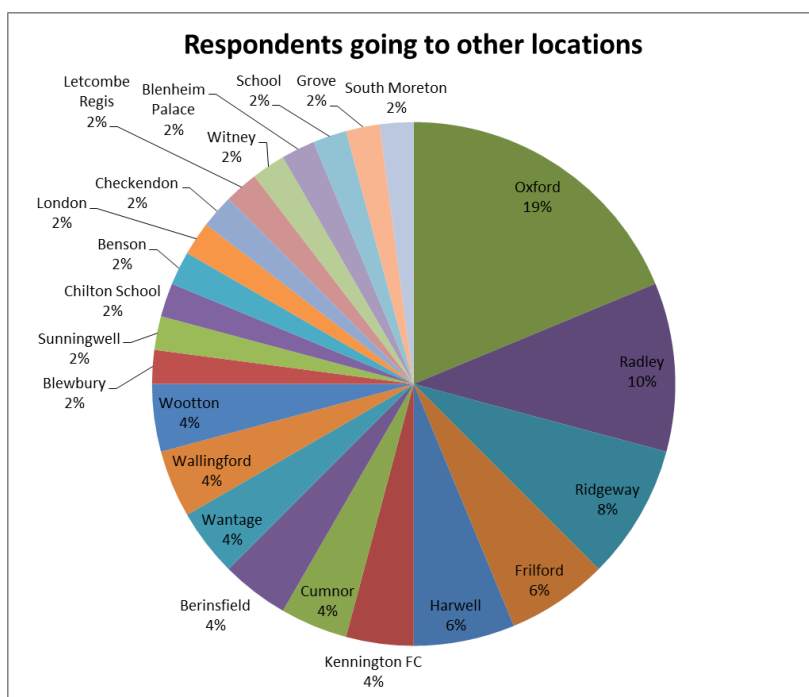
Respondents going to other locations

Letcombe Regis 2%
Blenheim Palace 2%
School 2%
Grove 2%
South Moreton 2%
Witney 2%
Checkendon 2%
London 2%
Benson 2%
Chilton School 2%
Sunningwell 2%
Blewbury 2%
Wootton 4%
Wallingford 4%
Wantage 4%
Berinsfield 4%
Cumnor 4%
Kennington FC 4%
Harwell 6%
Frilford 6%
Ridgeway 8%
Radley 10%
Oxford 19%